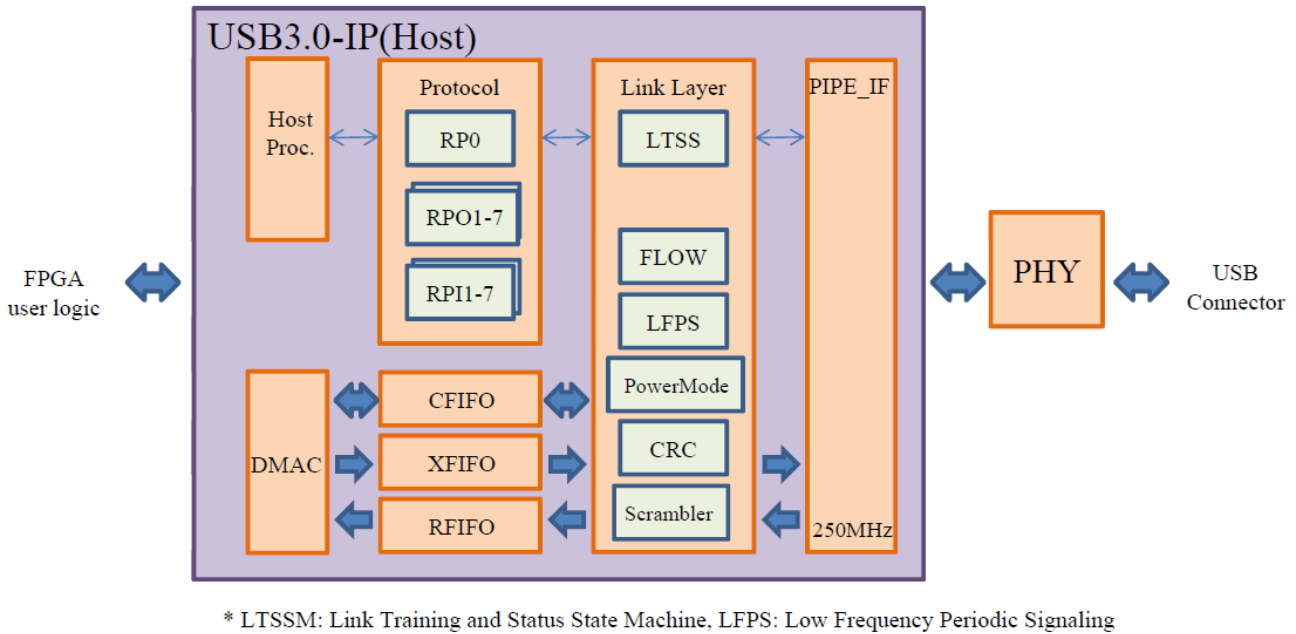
USB3.0-IP(Host)

FPGA
user logic

Host
Proc.

Protocol

RP0

RPO1-7

RPI1-7

Link Layer

LTSS

FLOW

LFPS

PowerMode

CRC

Scrambler

PIPE_IF

250MHz

DMAC

CFIFO

XFIFO

RFIFO

PHY

USB
Connector

* LTSSM: Link Training and Status State Machine, LFPS: Low Frequency Periodic Signaling